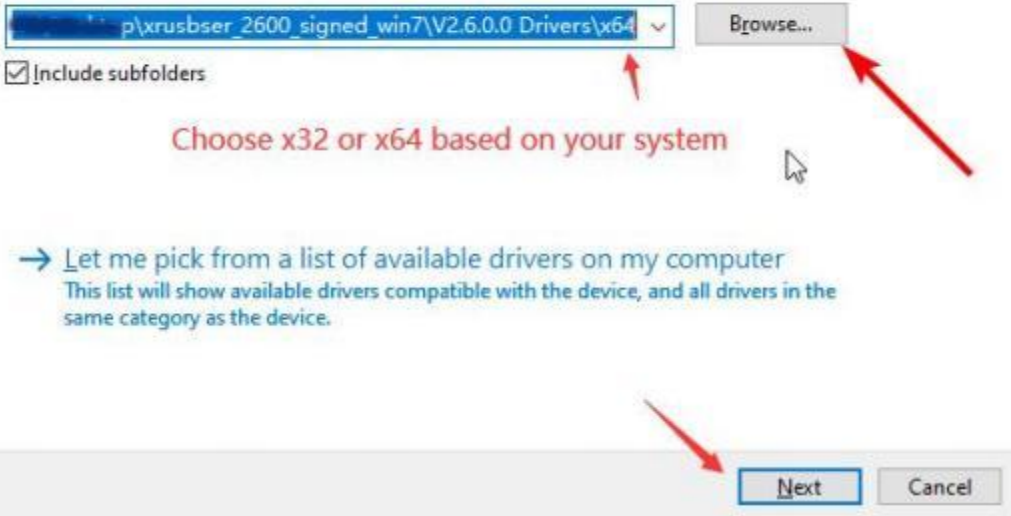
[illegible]p\xrusbser_2600_signed_win7\V2.6.0.0 Drivers\x64

Browse...

Include subfolders

Choose x32 or x64 based on your system

→ Let me pick from a list of available drivers on my computer
This list will show available drivers compatible with the device, and all drivers in the same category as the device.

Next

Cancel